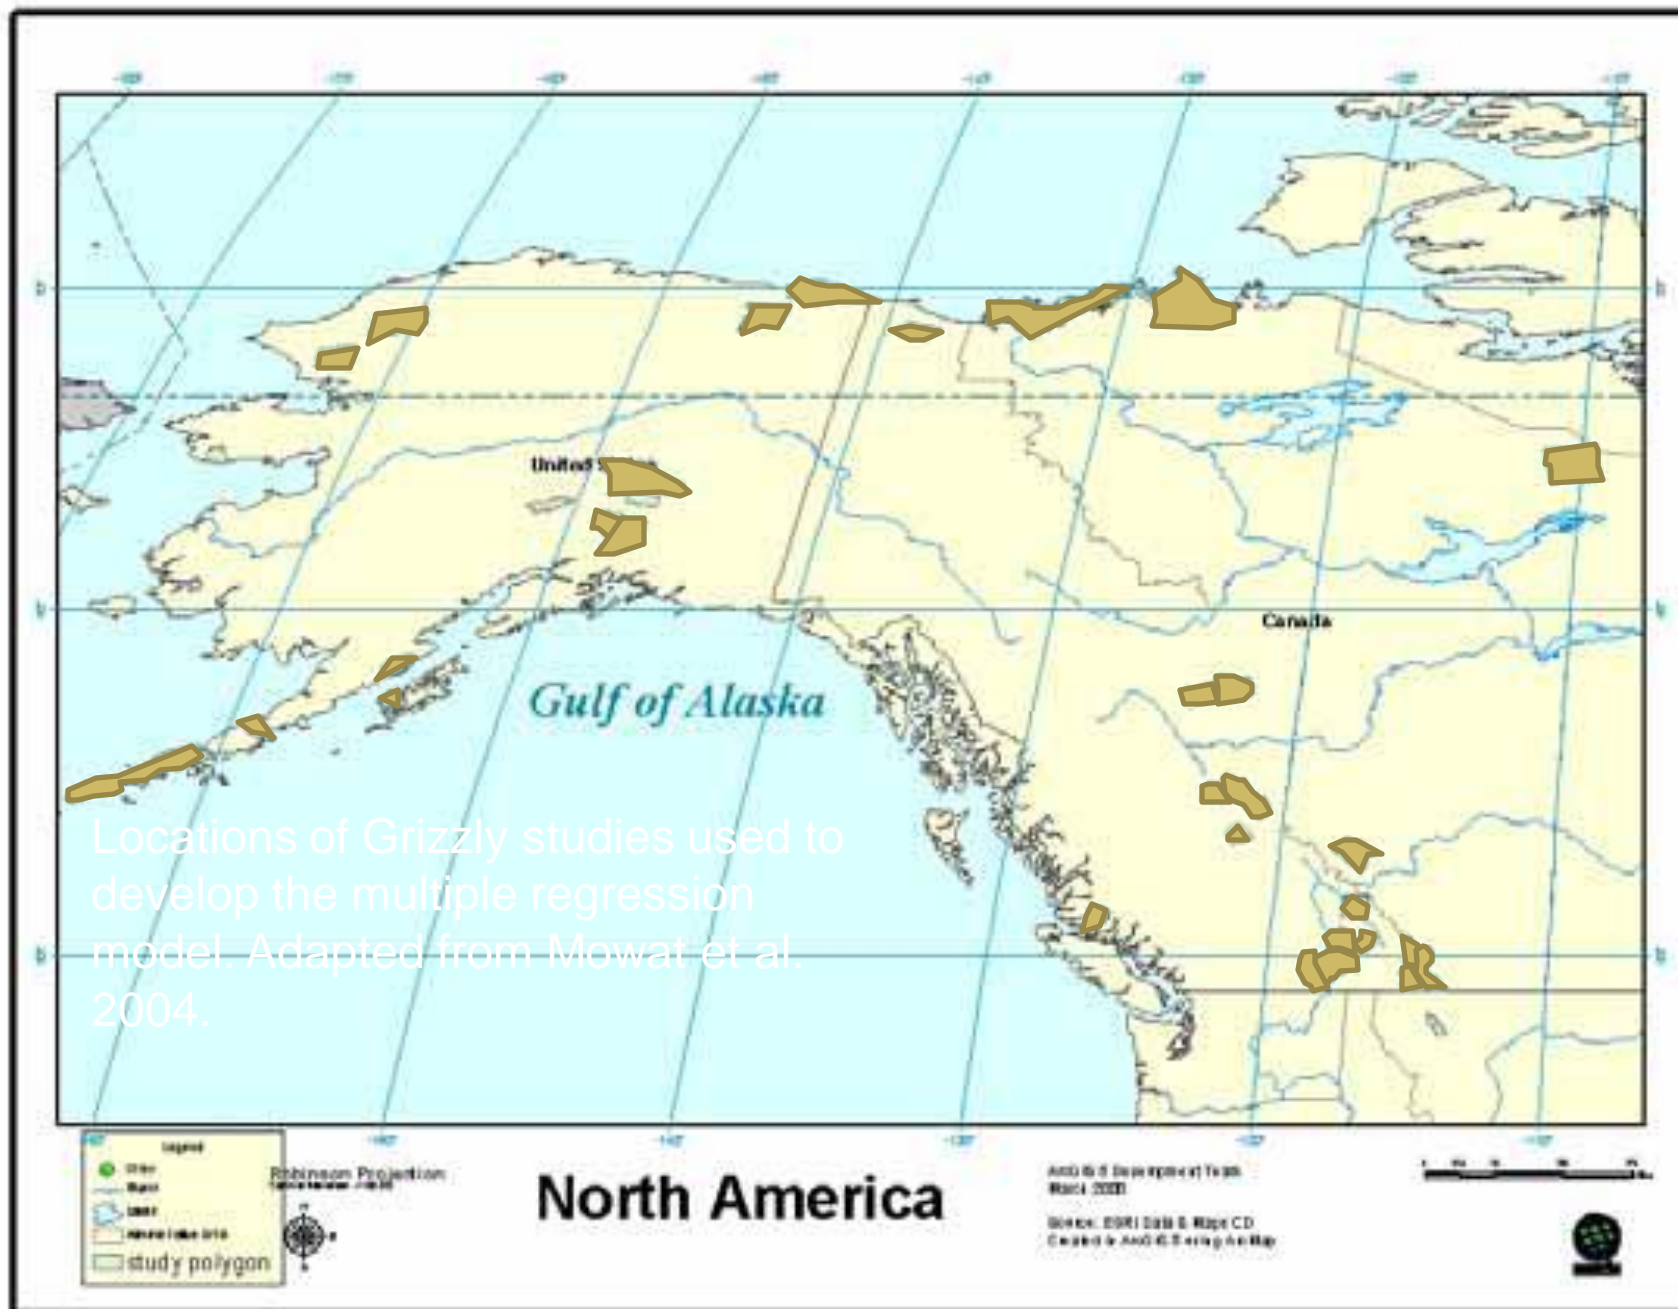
United S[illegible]

Gulf of Alaska

Canada

Locations of Grizzly studies used to develop the multiple regression model. Adapted from Mowat et al. 2004.

Legend
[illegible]
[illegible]
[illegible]
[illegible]
study polygon

Robinson Projection
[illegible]

North America

ArcGIS 8 Development Team
March 2000

Source: ESRI Data & Maps CD
Created in ArcGIS 8 using ArcMap